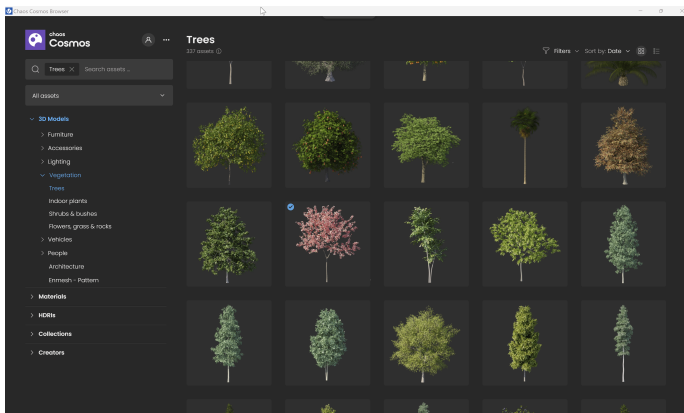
Chaos Cosmos Browser

chaos
Cosmos

Trees
Search assets ...

All assets

3D Models
Furniture
Accessories
Lighting
Vegetation
Trees
Indoor plants
Shrubs & bushes
Flowers, grass & rocks
Vehicles
People
Architecture
Enmesh - Pattern
Materials
HDRIs
Collections
Creators

Trees
327 assets

Filters
Sort by: Date